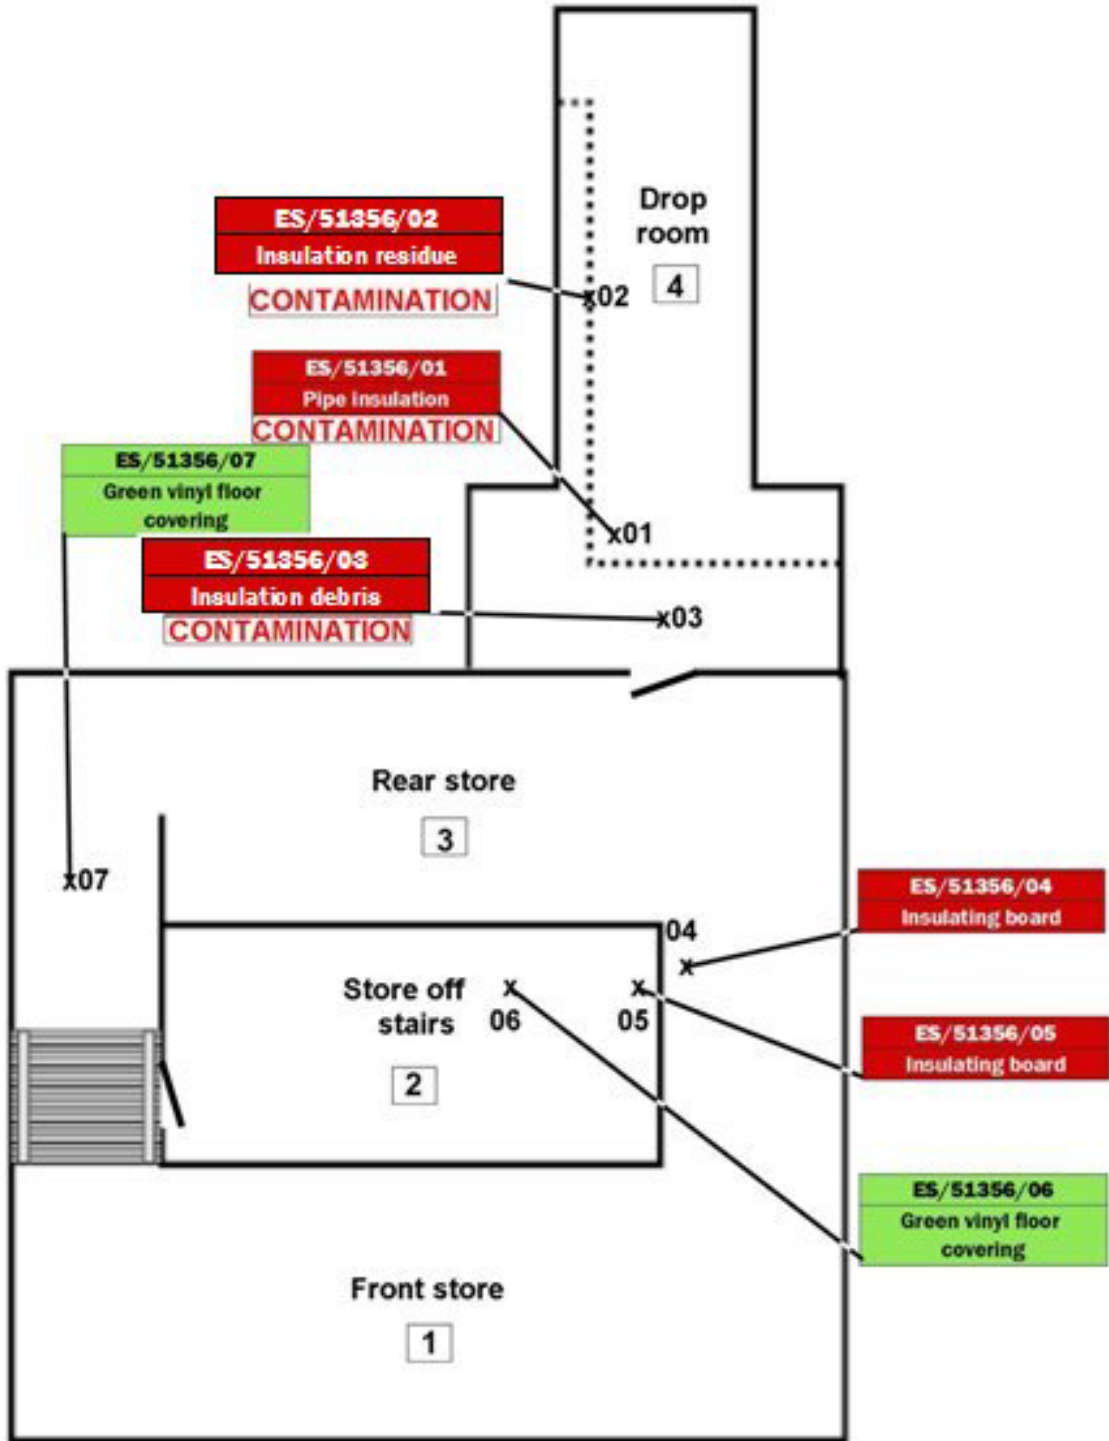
ES/51356/02
Insulation residue
CONTAMINATION

Drop room
4

x02

ES/51356/01
Pipe insulation
CONTAMINATION

ES/51356/07
Green vinyl floor covering

x01

ES/51356/03
Insulation debris
CONTAMINATION

x03

Rear store
3

x07

ES/51356/04
Insulating board

04
x

Store off stairs
2

x
06

x
05

ES/51356/05
Insulating board

ES/51356/06
Green vinyl floor covering

Front store
1